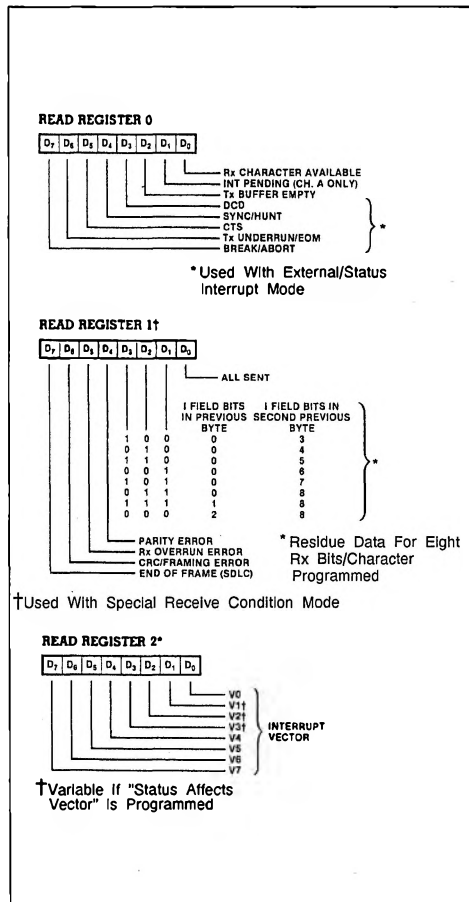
READ REGISTER 0

| $D_7$ | $D_6$ | $D_5$ | $D_4$ | $D_3$ | $D_2$ | $D_1$ | $D_0$ |
|---|---|---|---|---|---|---|---|

Rx CHARACTER AVAILABLE
INT PENDING (CH. A ONLY)
Tx BUFFER EMPTY
DCD
SYNC/HUNT
CTS
Tx UNDERRUN/EOM
BREAK/ABORT

*Used With External/Status Interrupt Mode

READ REGISTER 1†

| $D_7$ | $D_6$ | $D_5$ | $D_4$ | $D_3$ | $D_2$ | $D_1$ | $D_0$ |
|---|---|---|---|---|---|---|---|

ALL SENT

| | | | I FIELD BITS IN PREVIOUS BYTE | I FIELD BITS IN SECOND PREVIOUS BYTE |
|---|---|---|---|---|
| 1 | 0 | 0 | 0 | 3 |
| 0 | 1 | 0 | 0 | 4 |
| 1 | 1 | 0 | 0 | 5 |
| 0 | 0 | 1 | 0 | 6 |
| 1 | 0 | 1 | 0 | 7 |
| 0 | 1 | 1 | 0 | 8 |
| 1 | 1 | 1 | 1 | 8 |
| 0 | 0 | 0 | 2 | 8 |

PARITY ERROR
Rx OVERRUN ERROR
CRC/FRAMING ERROR
END OF FRAME (SDLC)

*Residue Data For Eight Rx Bits/Character Programmed

†Used With Special Receive Condition Mode

READ REGISTER 2*

| $D_7$ | $D_6$ | $D_5$ | $D_4$ | $D_3$ | $D_2$ | $D_1$ | $D_0$ |
|---|---|---|---|---|---|---|---|

V0
V1†
V2†
V3†
V4
V5
V6
V7

INTERRUPT VECTOR

†Variable If "Status Affects Vector" Is Programmed